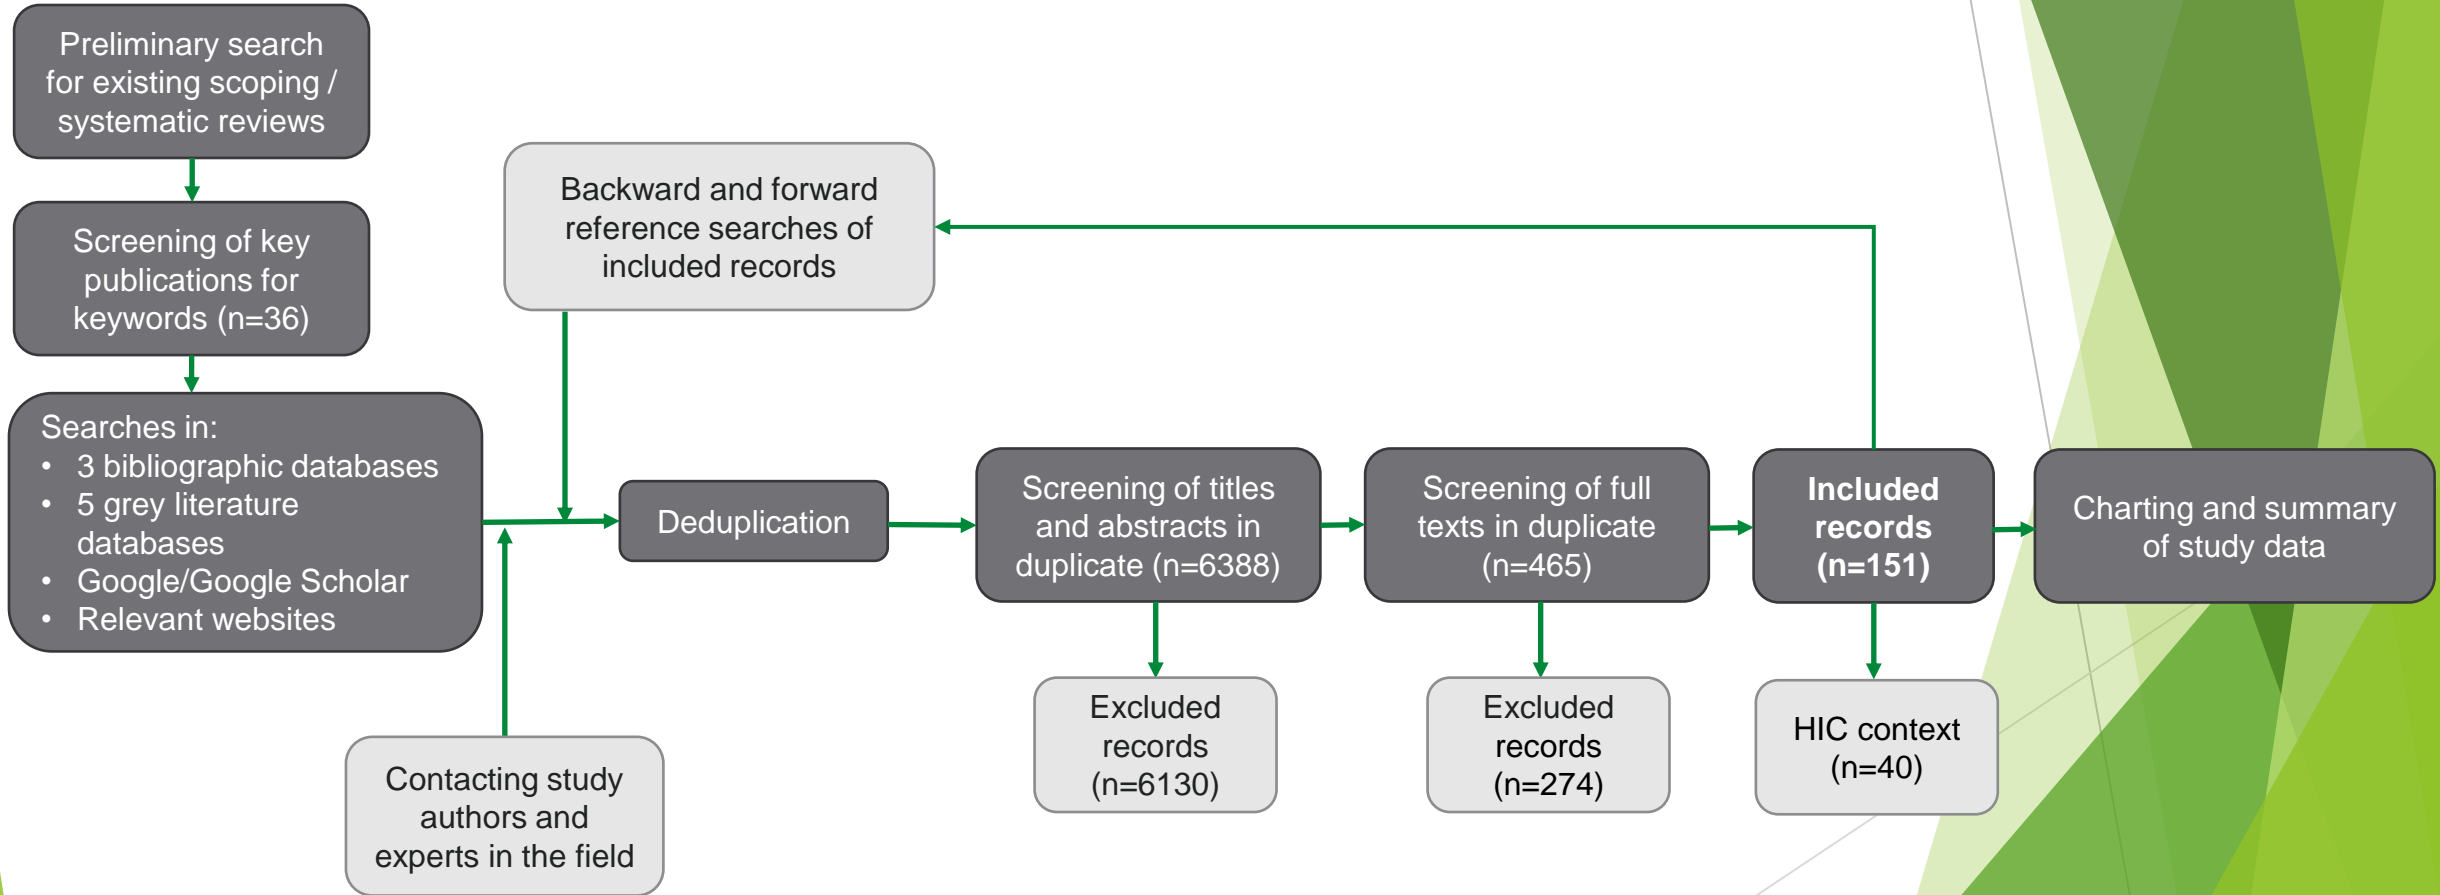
Preliminary search for existing scoping / systematic reviews

Screening of key publications for keywords (n=36)

Searches in:
- 3 bibliographic databases
- 5 grey literature databases
- Google/Google Scholar
- Relevant websites

Backward and forward reference searches of included records

Contacting study authors and experts in the field

Deduplication

Screening of titles and abstracts in duplicate (n=6388)

Excluded records (n=6130)

Screening of full texts in duplicate (n=465)

Excluded records (n=274)

**Included records (n=151)**

HIC context (n=40)

Charting and summary of study data